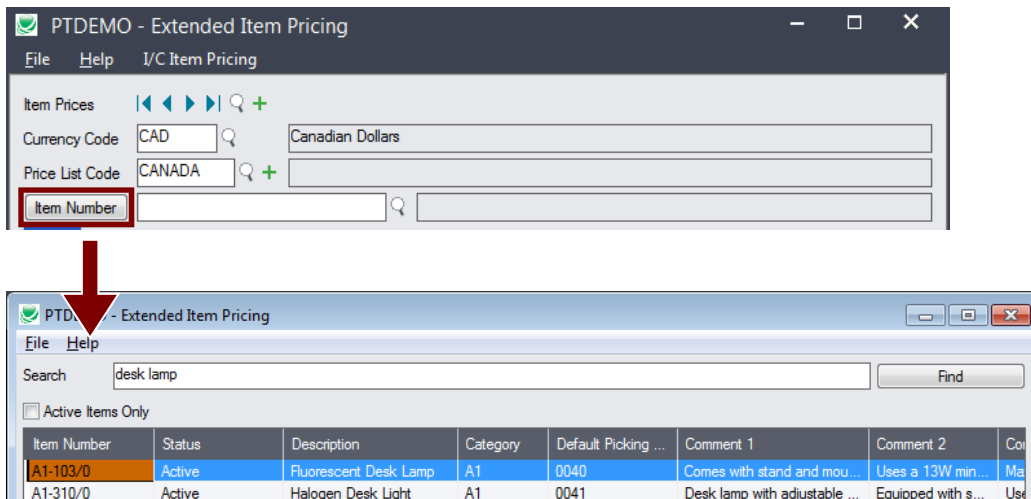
PTDEMO - Extended Item Pricing

File Help I/C Item Pricing

Item Prices

Currency Code CAD Canadian Dollars

Price List Code CANADA

Item Number

PTDEMO - Extended Item Pricing

File Help

Search desk lamp Find

Active Items Only

| Item Number | Status | Description | Category | Default Picking ... | Comment 1 | Comment 2 | Co |
|---|---|---|---|---|---|---|---|
| A1-103/0 | Active | Fluorescent Desk Lamp | A1 | 0040 | Comes with stand and mou... | Uses a 13W min... | Ma |
| A1-310/0 | Active | Halogen Desk Light | A1 | 0041 | Desk lamp with adjustable ... | Equipped with s... | Us |